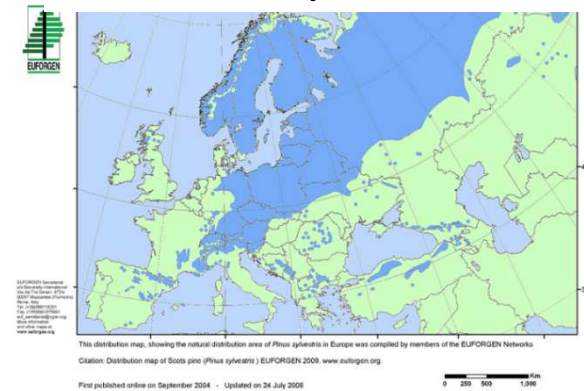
EUFORGEN

EUFORGEN Secretariat c/o Bioversity International Via dei Tre Denari, 472/a 00057 Maccarese (Fiumicino) Rome, Italy Tel. (+39)066118251 Fax: (+39)0661979661 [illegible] More information and other maps at www.euforgen.org

This distribution map, showing the natural distribution area of *Pinus sylvestris* in Europe was compiled by members of the EUFORGEN Networks

Citation: Distribution map of Scots pine (*Pinus sylvestris*) EUFORGEN 2009, www.euforgen.org.

First published online on September 2004 - Updated on 24 July 2008

Km
0 250 500 1,000